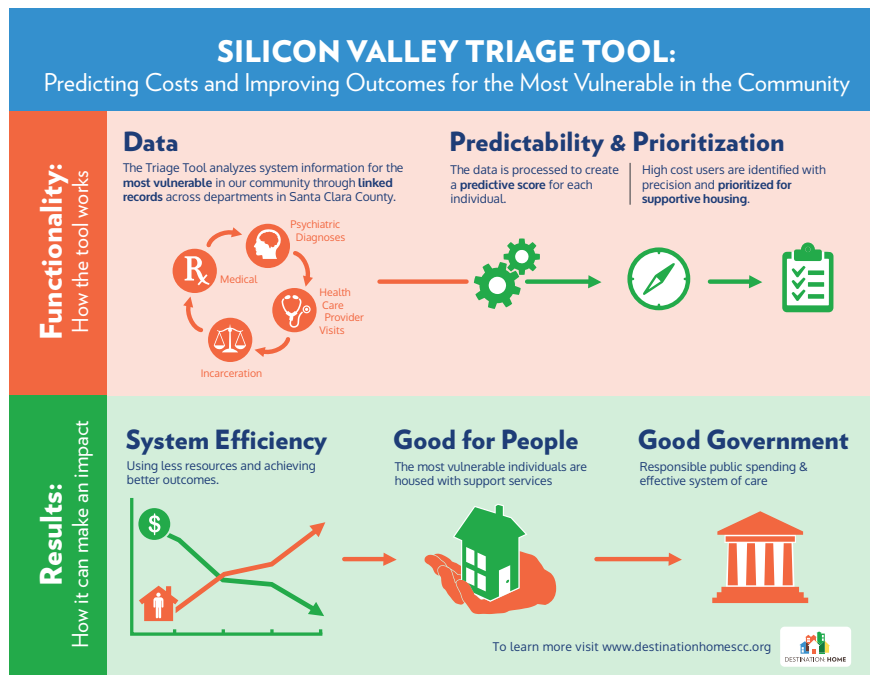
SILICON VALLEY TRIAGE TOOL:
Predicting Costs and Improving Outcomes for the Most Vulnerable in the Community

Functionality:
How the tool works

Data
The Triage Tool analyzes system information for the most vulnerable in our community through linked records across departments in Santa Clara County.

Psychiatric Diagnoses
Medical
Health Care Provider Visits
Incarceration

Predictability & Prioritization
The data is processed to create a predictive score for each individual.

High cost users are identified with precision and prioritized for supportive housing.

Results:
How it can make an impact

System Efficiency
Using less resources and achieving better outcomes.

Good for People
The most vulnerable individuals are housed with support services

Good Government
Responsible public spending & effective system of care

To learn more visit www.destinationhomescc.org

DESTINATION HOME